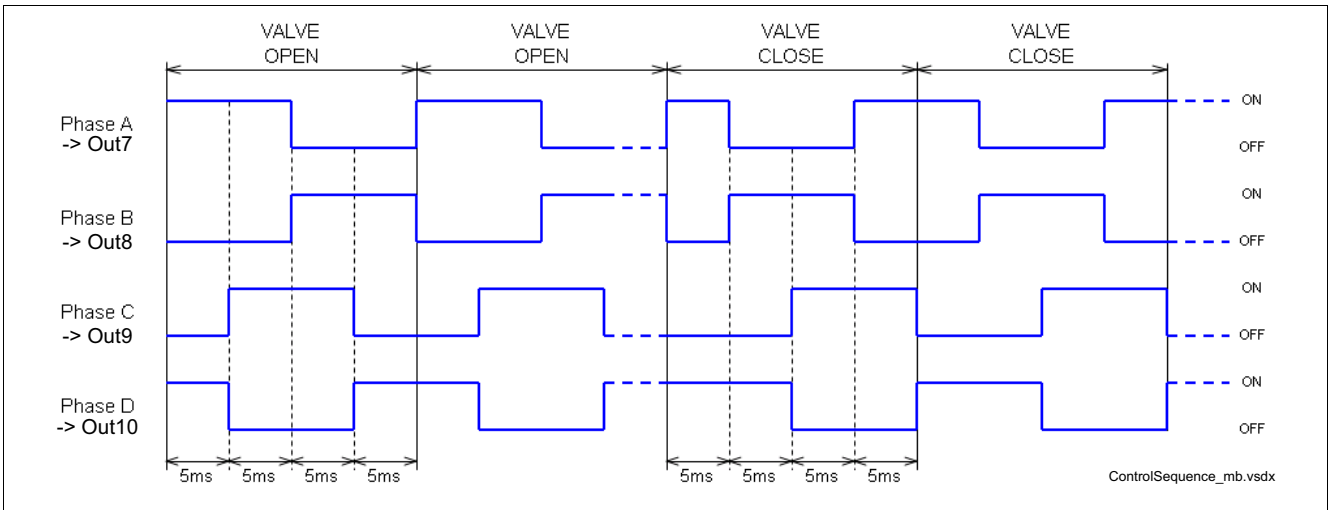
VALVE OPEN

VALVE OPEN

VALVE CLOSE

VALVE CLOSE

Phase A
-> Out7

ON
OFF

Phase B
-> Out8

ON
OFF

Phase C
-> Out9

ON
OFF

Phase D
-> Out10

ON
OFF

5ms 5ms 5ms 5ms

5ms 5ms 5ms 5ms

ControlSequence_mb.vsdx